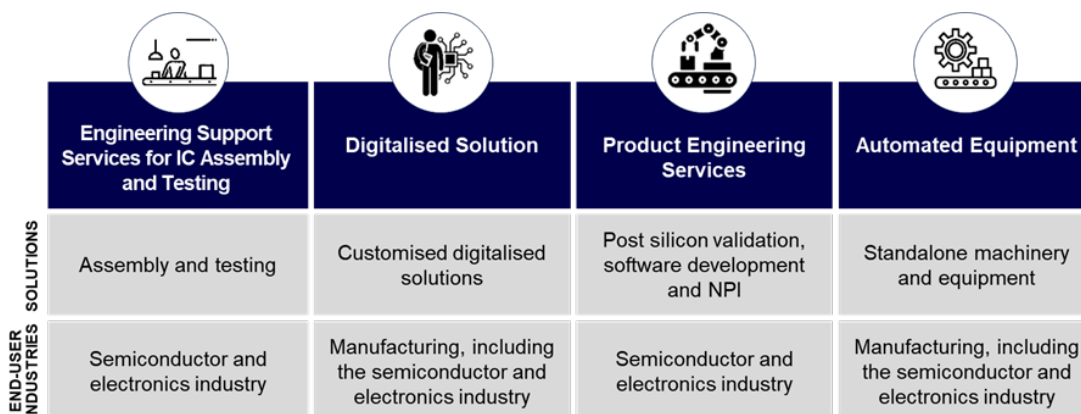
| | Engineering Support Services for IC Assembly and Testing | Digitalised Solution | Product Engineering Services | Automated Equipment |
|---|---|---|---|---|
| SOLUTIONS | Assembly and testing | Customised digitalised solutions | Post silicon validation, software development and NPI | Standalone machinery and equipment |
| END-USER INDUSTRIES | Semiconductor and electronics industry | Manufacturing, including the semiconductor and electronics industry | Semiconductor and electronics industry | Manufacturing, including the semiconductor and electronics industry |